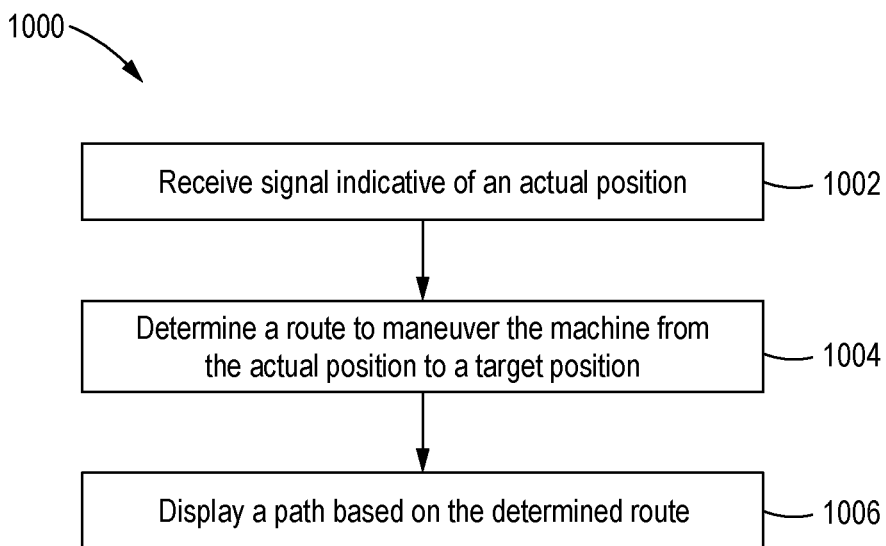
1000

Receive signal indicative of an actual position

1002

Determine a route to maneuver the machine from the actual position to a target position

1004

Display a path based on the determined route

1006